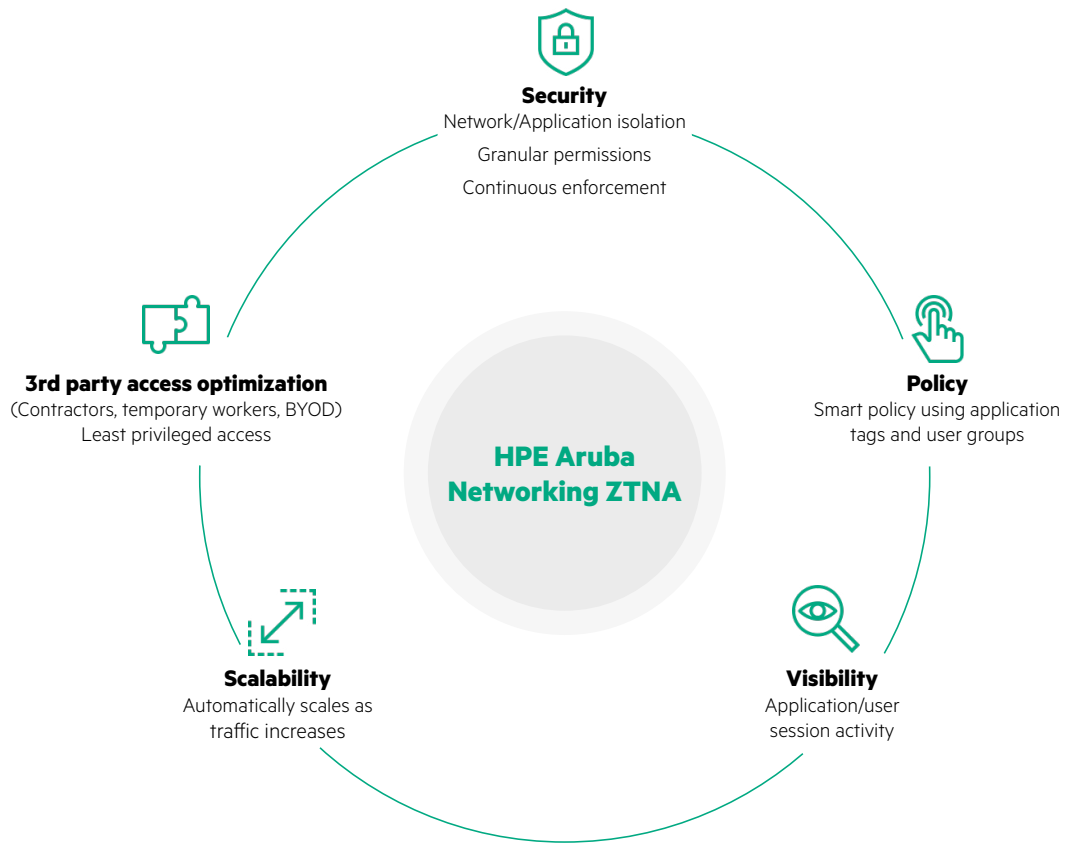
Security
Network/Application isolation
Granular permissions
Continuous enforcement

Policy
Smart policy using application tags and user groups

Visibility
Application/user session activity

Scalability
Automatically scales as traffic increases

3rd party access optimization
(Contractors, temporary workers, BYOD)
Least privileged access

HPE Aruba Networking ZTNA